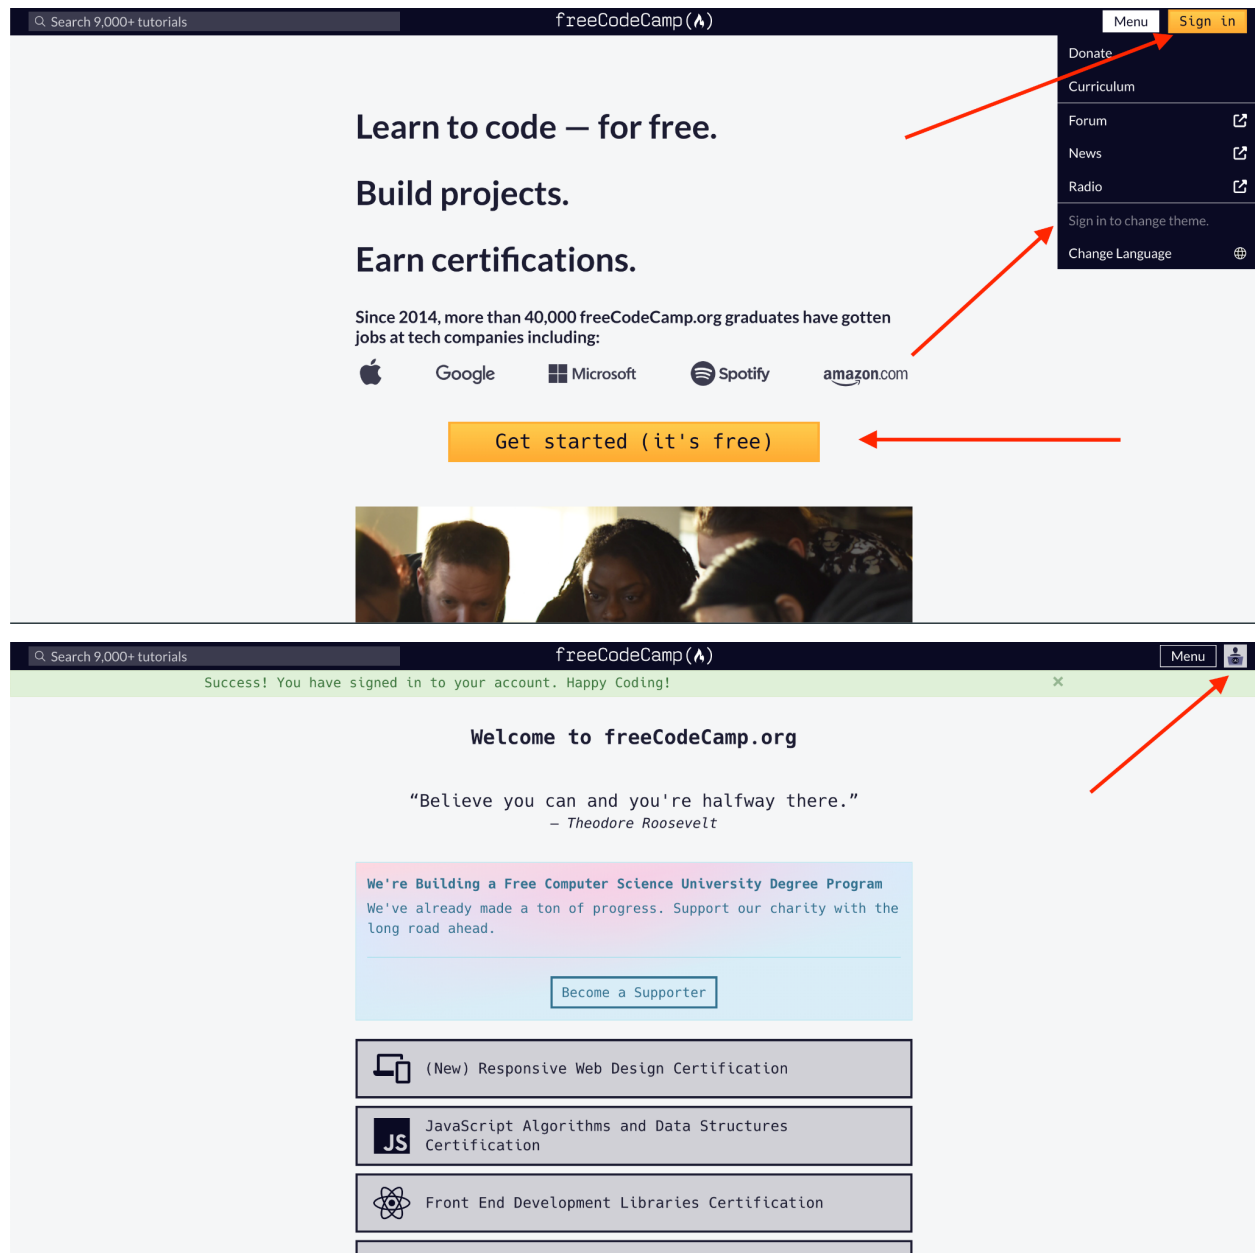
Search 9,000+ tutorials
freeCodeCamp(🔥)
Menu
Sign in
Donate
Curriculum
Forum
News
Radio
Sign in to change theme.
Change Language

Learn to code — for free.

Build projects.

Earn certifications.

Since 2014, more than 40,000 freeCodeCamp.org graduates have gotten jobs at tech companies including:

Google Microsoft Spotify amazon.com

Get started (it's free)

Search 9,000+ tutorials
freeCodeCamp(🔥)
Menu

Success! You have signed in to your account. Happy Coding!
×

Welcome to freeCodeCamp.org

“Believe you can and you're halfway there.”
— Theodore Roosevelt

We're Building a Free Computer Science University Degree Program
We've already made a ton of progress. Support our charity with the long road ahead.

Become a Supporter

(New) Responsive Web Design Certification

JS JavaScript Algorithms and Data Structures Certification

Front End Development Libraries Certification